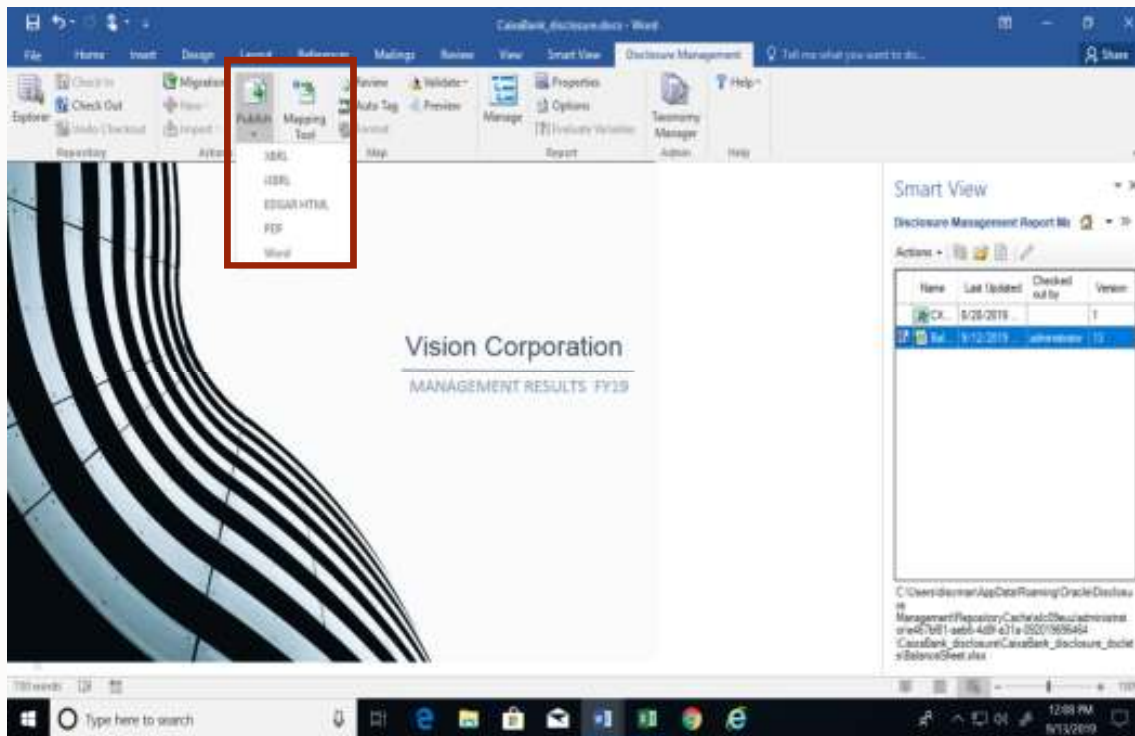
CaixaBank_disclosure.docx - Word

File Home Insert Design Layout References Mailings Review View Smart View Disclosure Management Tell me what you want to do... Share

Explorer Check In Check Out Undo Checkout Repository Migration New Import Actions Publish Mapping Tool Review Auto Tag Validate Preview Map Manage Properties Options Evaluate Variables Report Taxonomy Manager Admin Help Help

XBRL
iXBRL
EDGAR HTML
PDF
Word

Vision Corporation

MANAGEMENT RESULTS FY19

Smart View

Disclosure Management Report Mo

Actions

| Name | Last Updated | Checked out by | Version |
|---|---|---|---|
| CX... | 8/28/2019 ... | | 1 |
| Bal... | 9/12/2019 ... | administrator | 13 |

C:\Users\dscman\AppData\Roaming\Oracle\Disclosure Management\RepositoryCache\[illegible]\administrator\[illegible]\CaixaBank_disclosure\CaixaBank_disclosure_docl\BalanceSheet.xlsx

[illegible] words

Type here to search

12:08 PM 9/13/2019